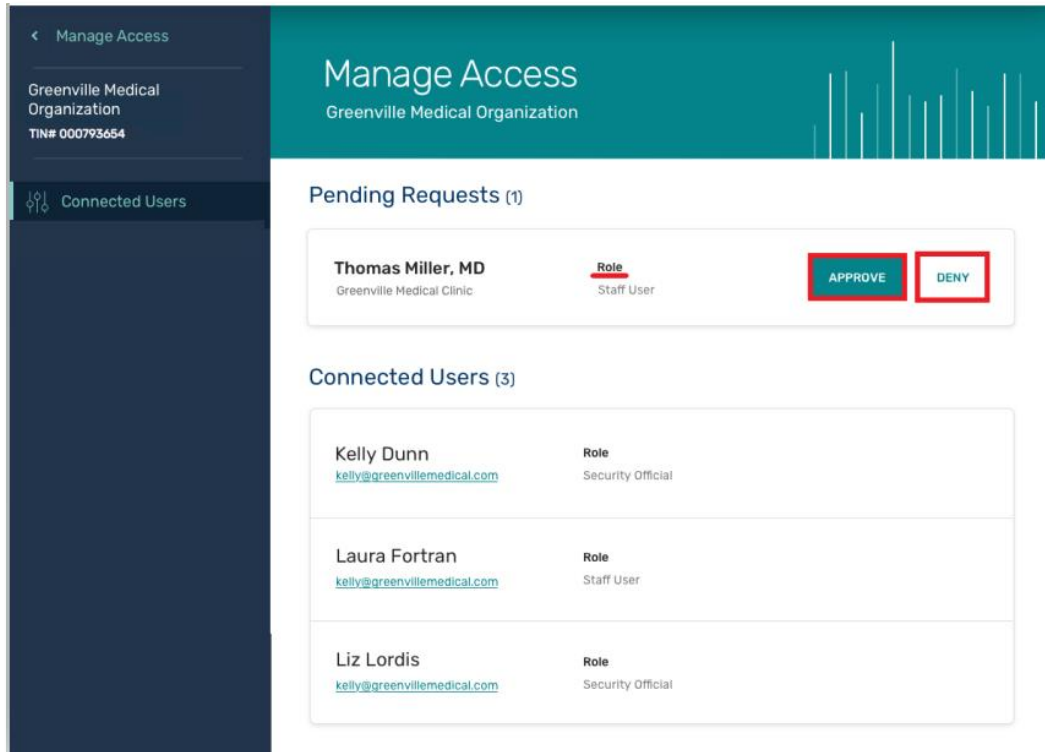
< Manage Access

Greenville Medical Organization
TIN# 000793654

Connected Users

Manage Access
Greenville Medical Organization

Pending Requests (1)

Thomas Miller, MD
Greenville Medical Clinic

Role
Staff User

APPROVE

DENY

Connected Users (3)

Kelly Dunn
kelly@greenvillemedical.com

Role
Security Official

Laura Fortran
kelly@greenvillemedical.com

Role
Staff User

Liz Lordis
kelly@greenvillemedical.com

Role
Security Official